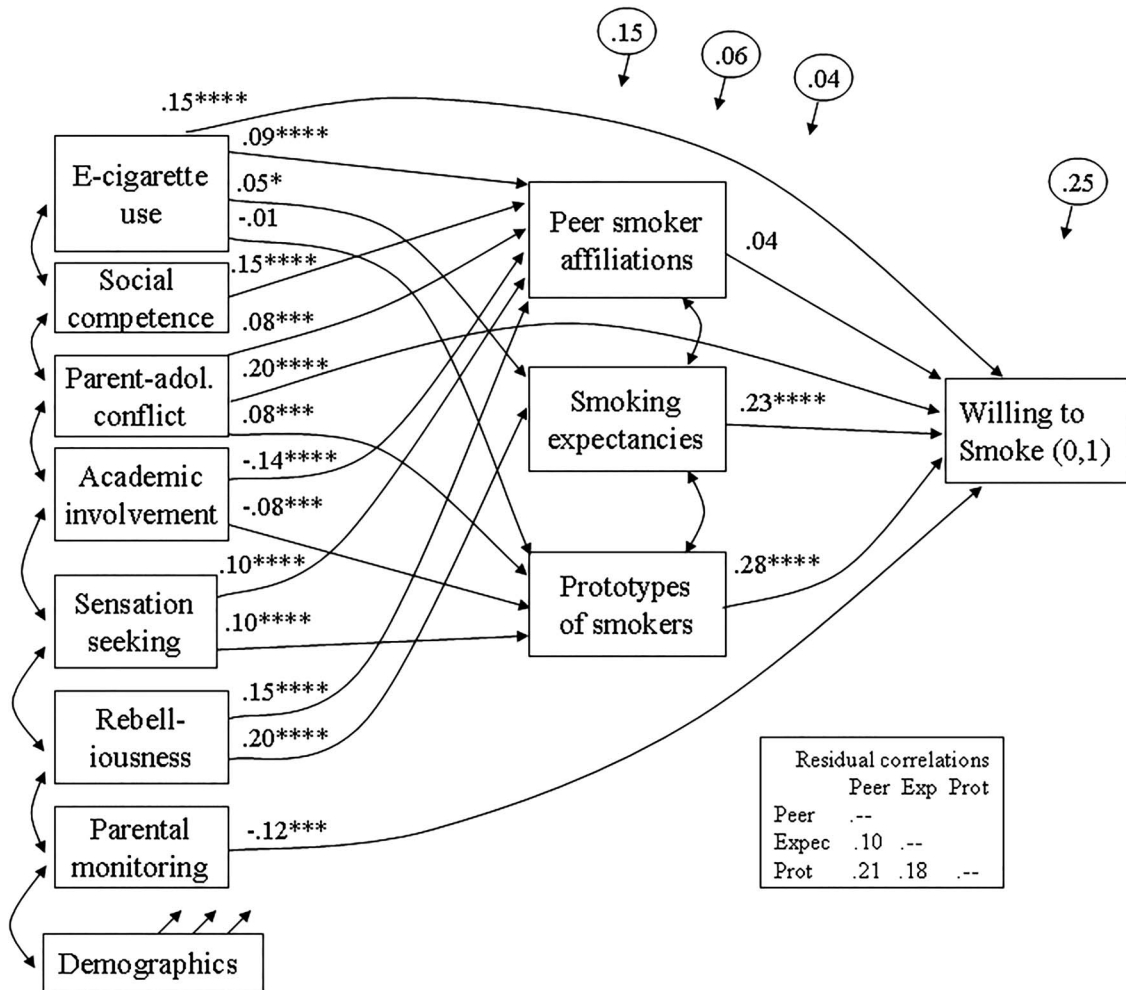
.15

.06

.04

.25

.15****

.09****

.05*

-.01

E-cigarette use

Social competence

.15****

.08***

Parent-adol. conflict

.20****

.08***

Academic involvement

-.14****

-.08***

Sensation seeking

.10****

.10****

Rebelliousness

.15****

.20****

Parental monitoring

-.12***

Demographics

Peer smoker affiliations

.04

Smoking expectancies

.23****

Prototypes of smokers

.28****

Willing to Smoke (0,1)

| Residual correlations | Peer | Exp | Prot |
|---|---|---|---|
| Peer | .-- | | |
| Expec | .10 | .-- | |
| Prot | .21 | .18 | .-- |